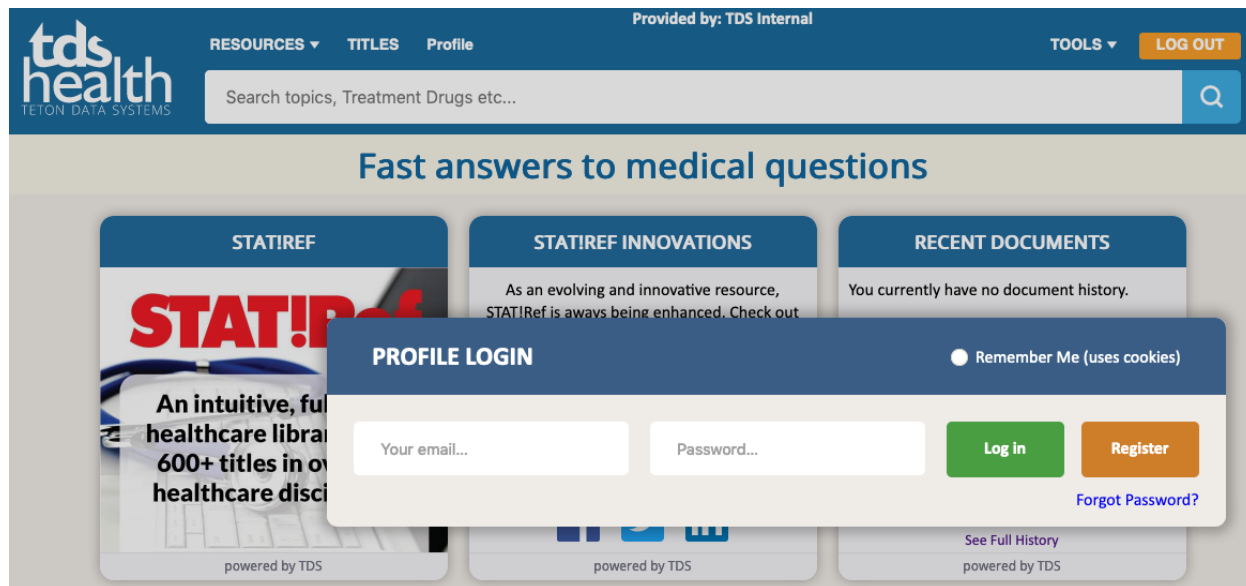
tds health
TETON DATA SYSTEMS

Provided by: TDS Internal

RESOURCES ▾ TITLES Profile

TOOLS ▾ LOG OUT

Search topics, Treatment Drugs etc...

Fast answers to medical questions

STAT!REF

STAT!R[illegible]

An intuitive, ful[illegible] healthcare librar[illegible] 600+ titles in ov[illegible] healthcare disci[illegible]

powered by TDS

STAT!REF INNOVATIONS

As an evolving and innovative resource, STAT!Ref is aways being enhanced. Check out

powered by TDS

RECENT DOCUMENTS

You currently have no document history.

See Full History

powered by TDS

PROFILE LOGIN

Remember Me (uses cookies)

Your email...

Password...

Log in

Register

Forgot Password?